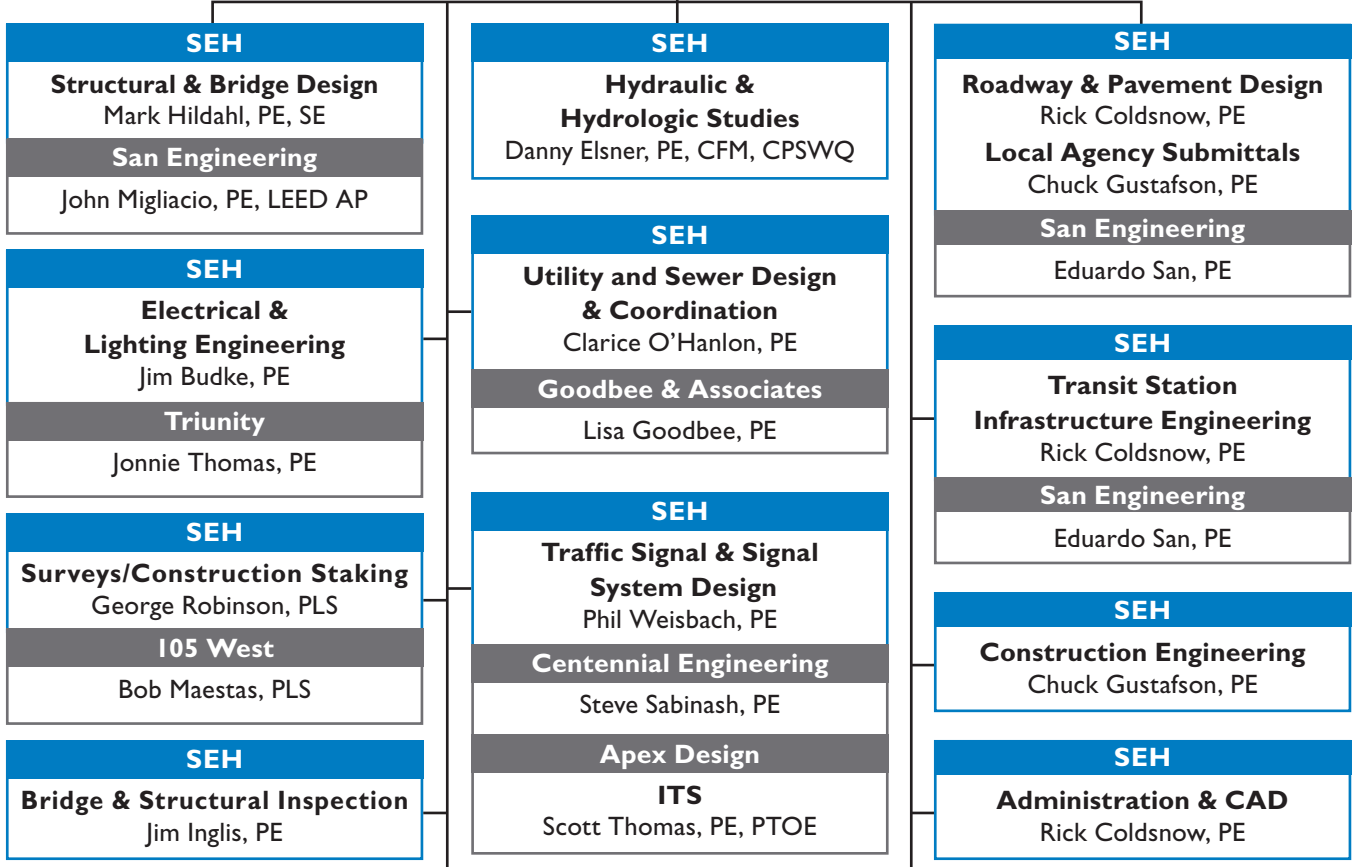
SEH
Structural & Bridge Design
Mark Hildahl, PE, SE
San Engineering
John Migliacio, PE, LEED AP

SEH
Electrical & Lighting Engineering
Jim Budke, PE
Triunity
Jonnie Thomas, PE

SEH
Surveys/Construction Staking
George Robinson, PLS
105 West
Bob Maestas, PLS

SEH
Bridge & Structural Inspection
Jim Inglis, PE

SEH
Hydraulic & Hydrologic Studies
Danny Elsner, PE, CFM, CPSWQ

SEH
Utility and Sewer Design & Coordination
Clarice O'Hanlon, PE
Goodbee & Associates
Lisa Goodbee, PE

SEH
Traffic Signal & Signal System Design
Phil Weisbach, PE
Centennial Engineering
Steve Sabinash, PE
Apex Design
ITS
Scott Thomas, PE, PTOE

SEH
Roadway & Pavement Design
Rick Coldsnow, PE
Local Agency Submittals
Chuck Gustafson, PE
San Engineering
Eduardo San, PE

SEH
Transit Station Infrastructure Engineering
Rick Coldsnow, PE
San Engineering
Eduardo San, PE

SEH
Construction Engineering
Chuck Gustafson, PE

SEH
Administration & CAD
Rick Coldsnow, PE